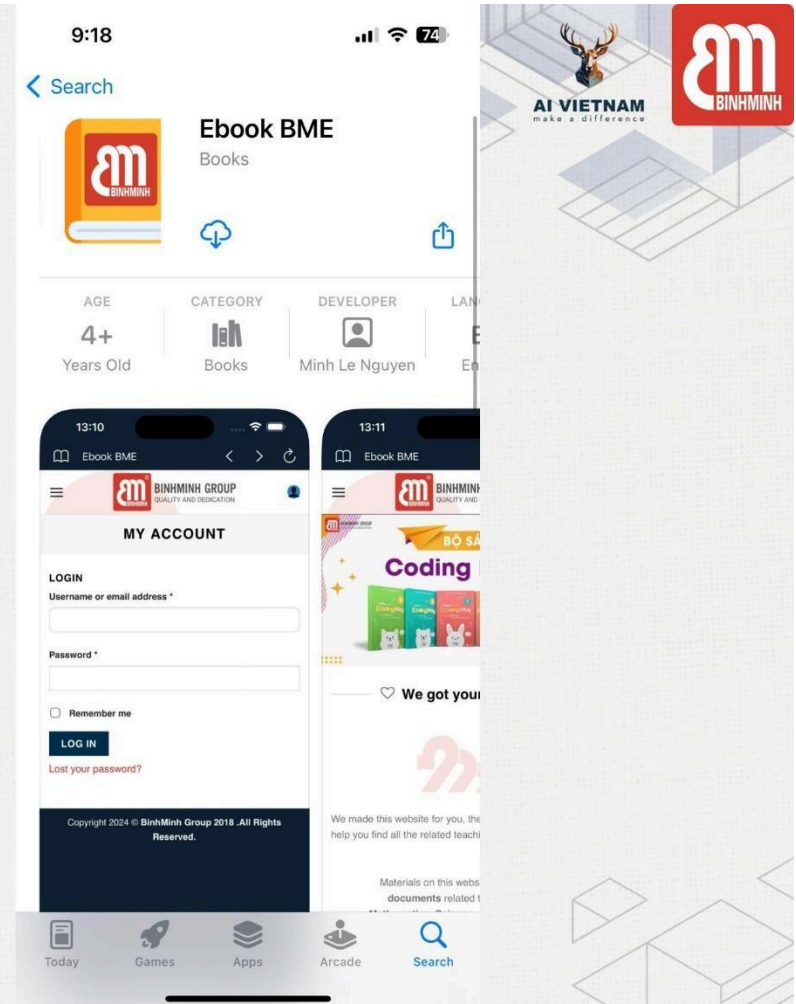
9:18

74

< Search

BINHMINH

Ebook BME

Books

AGE
4+
Years Old

CATEGORY
Books

DEVELOPER
Minh Le Nguyen

LAN
E
En

13:10

Ebook BME

BINHMINH GROUP
QUALITY AND DEDICATION

MY ACCOUNT

LOGIN

Username or email address *

Password *

Remember me

LOG IN

Lost your password?

Copyright 2024 © BinhMinh Group 2018 .All Rights Reserved.

13:11

Ebook BME

BINHMINH
QUALITY AND

BỘ SÁ

Coding

We got your

We made this website for you, the help you find all the related teachi

Materials on this webs documents related t

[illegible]

Today

Games

Apps

Arcade

Search

AI VIETNAM
make a difference

BINHMINH